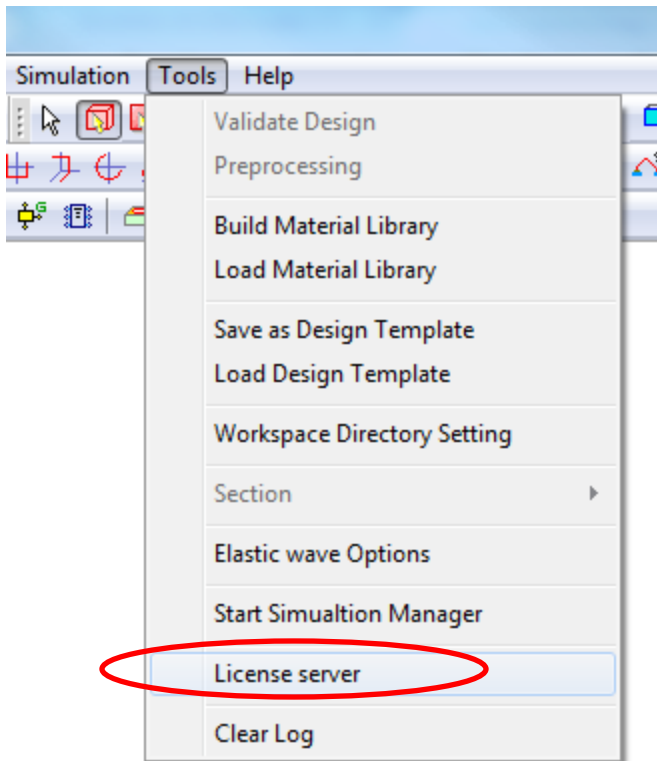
Simulation Tools Help

Validate Design
Preprocessing

Build Material Library
Load Material Library

Save as Design Template
Load Design Template

Workspace Directory Setting

Section

Elastic wave Options

Start Simualtion Manager

License server

Clear Log